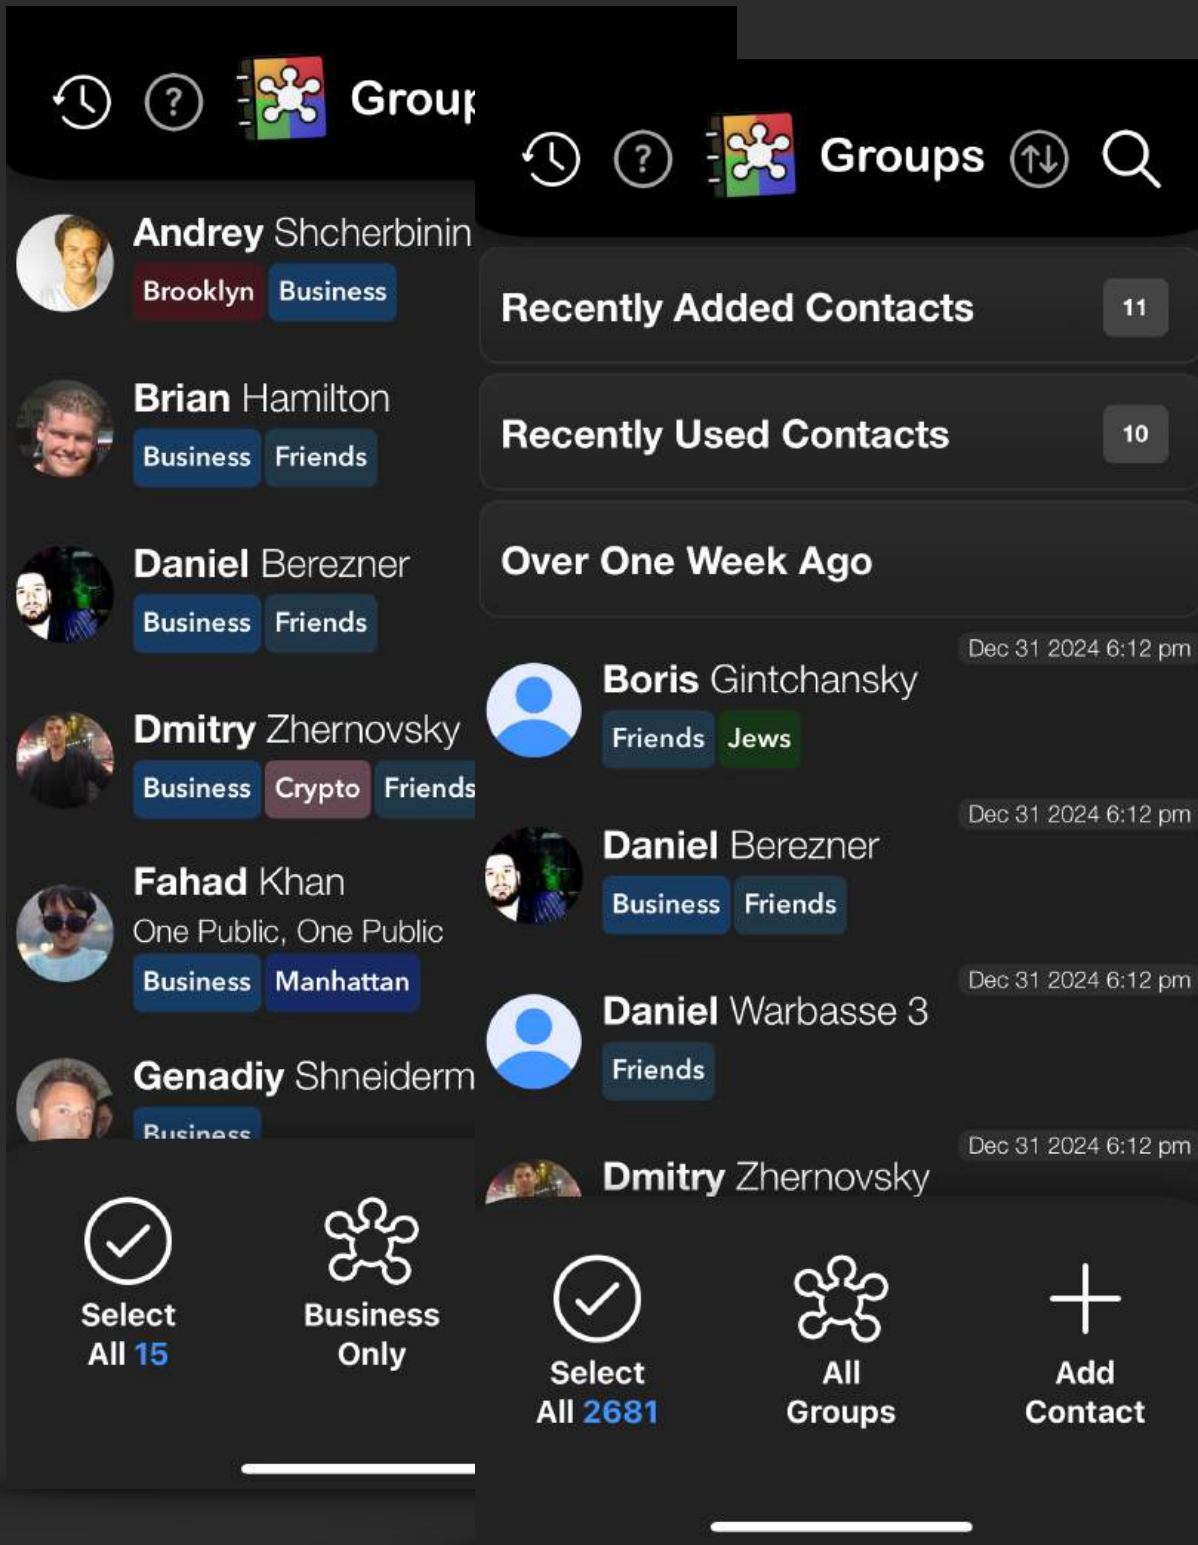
Grour

Andrey Shcherbinin
Brooklyn Business

Brian Hamilton
Business Friends

Daniel Berezner
Business Friends

Dmitry Zhernovsky
Business Crypto Friends

Fahad Khan
One Public, One Public
Business Manhattan

Genadiy Shneiderm
Business

Select All 15

Business Only

Groups

Recently Added Contacts 11

Recently Used Contacts 10

Over One Week Ago

Dec 31 2024 6:12 pm
Boris Gintchansky
Friends Jews

Dec 31 2024 6:12 pm
Daniel Berezner
Business Friends

Dec 31 2024 6:12 pm
Daniel Warbasse 3
Friends

Dec 31 2024 6:12 pm
Dmitry Zhernovsky

Select All 2681

All Groups

Add Contact